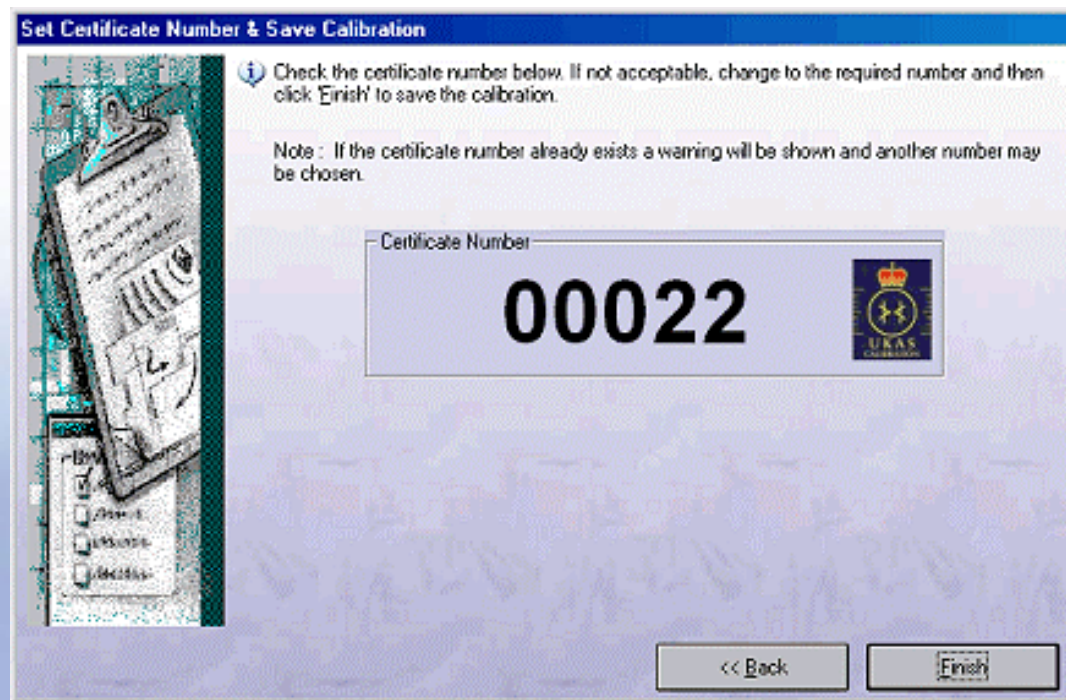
Set Certificate Number & Save Calibration

Check the certificate number below. If not acceptable, change to the required number and then click 'Finish' to save the calibration.

Note : If the certificate number already exists a warning will be shown and another number may be chosen.

Certificate Number

00022

UKAS CALIBRATION

<< Back

Finish